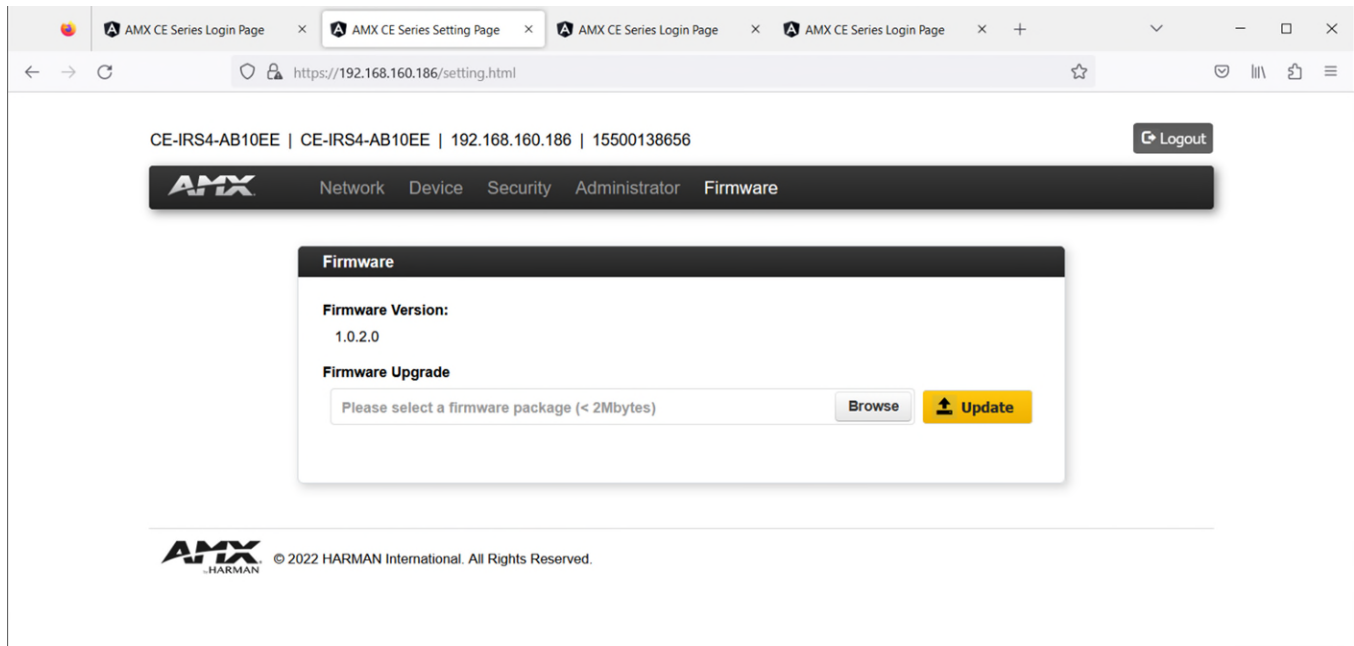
AMX CE Series Login Page × AMX CE Series Setting Page × AMX CE Series Login Page × AMX CE Series Login Page × +

https://192.168.160.186/setting.html

CE-IRS4-AB10EE | CE-IRS4-AB10EE | 192.168.160.186 | 15500138656

Logout

AMX Network Device Security Administrator Firmware

Firmware

Firmware Version:

1.0.2.0

Firmware Upgrade

Please select a firmware package (< 2Mbytes)

Browse

Update

AMX by HARMAN © 2022 HARMAN International. All Rights Reserved.